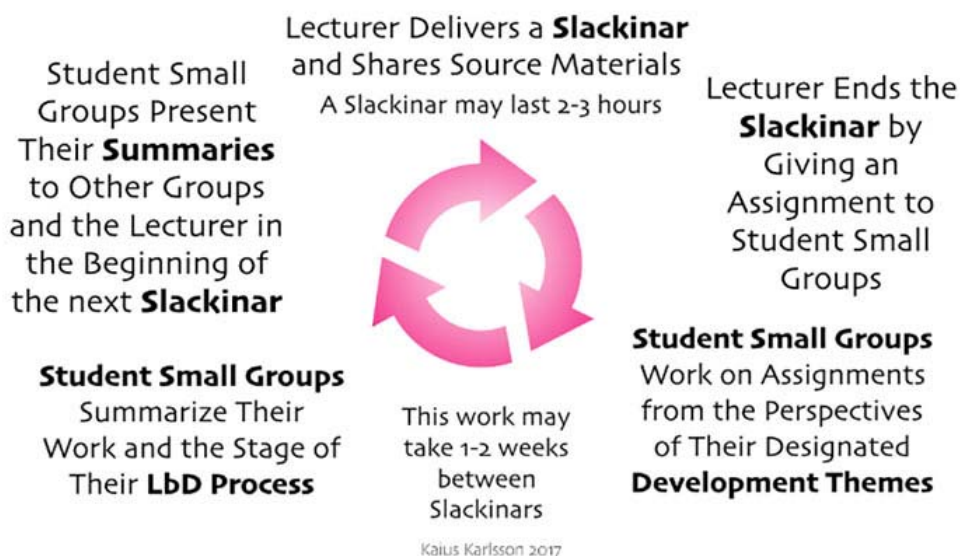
Lecturer Delivers a **Slackinar** and Shares Source Materials

A Slackinar may last 2-3 hours

Lecturer Ends the **Slackinar** by Giving an Assignment to Student Small Groups

**Student Small Groups** Work on Assignments from the Perspectives of Their Designated **Development Themes**

This work may take 1-2 weeks between Slackinars

**Student Small Groups** Summarize Their Work and the Stage of Their **LbD Process**

Student Small Groups Present Their **Summaries** to Other Groups and the Lecturer in the Beginning of the next **Slackinar**

Kaius Karlsson 2017